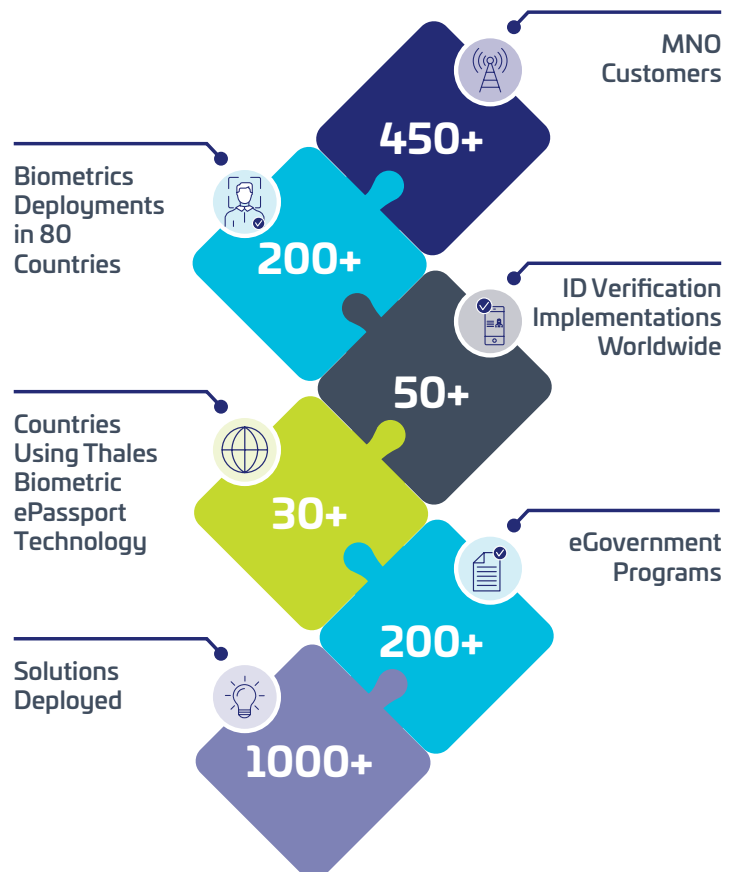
MNO Customers

450+

Biometrics Deployments in 80 Countries

200+

ID Verification Implementations Worldwide

50+

Countries Using Thales Biometric ePassport Technology

30+

eGovernment Programs

200+

Solutions Deployed

1000+